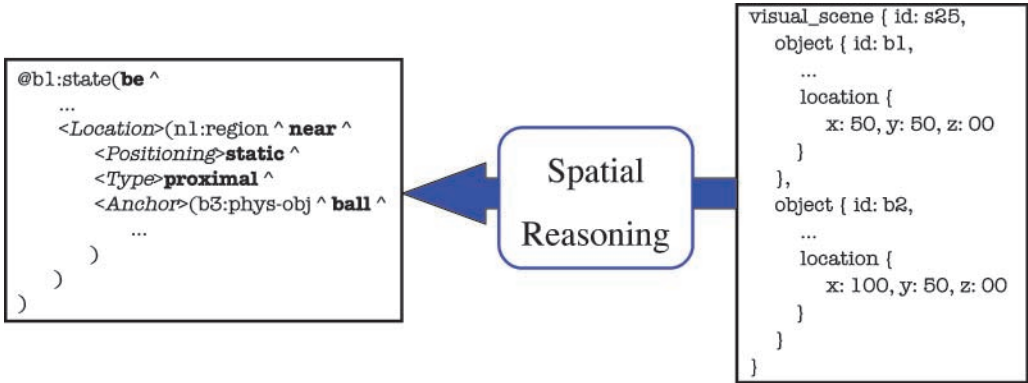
@b1:state(**be** ^
...
<*Location*>(n1:region ^ **near** ^
<*Positioning*>**static** ^
<*Type*>**proximal** ^
<*Anchor*>(b3:phys-obj ^ **ball** ^
...
)
)
)

Spatial Reasoning

visual_scene { id: s25,
object { id: b1,
...
location {
x: 50, y: 50, z: 00
}
},
object { id: b2,
...
location {
x: 100, y: 50, z: 00
}
}
}